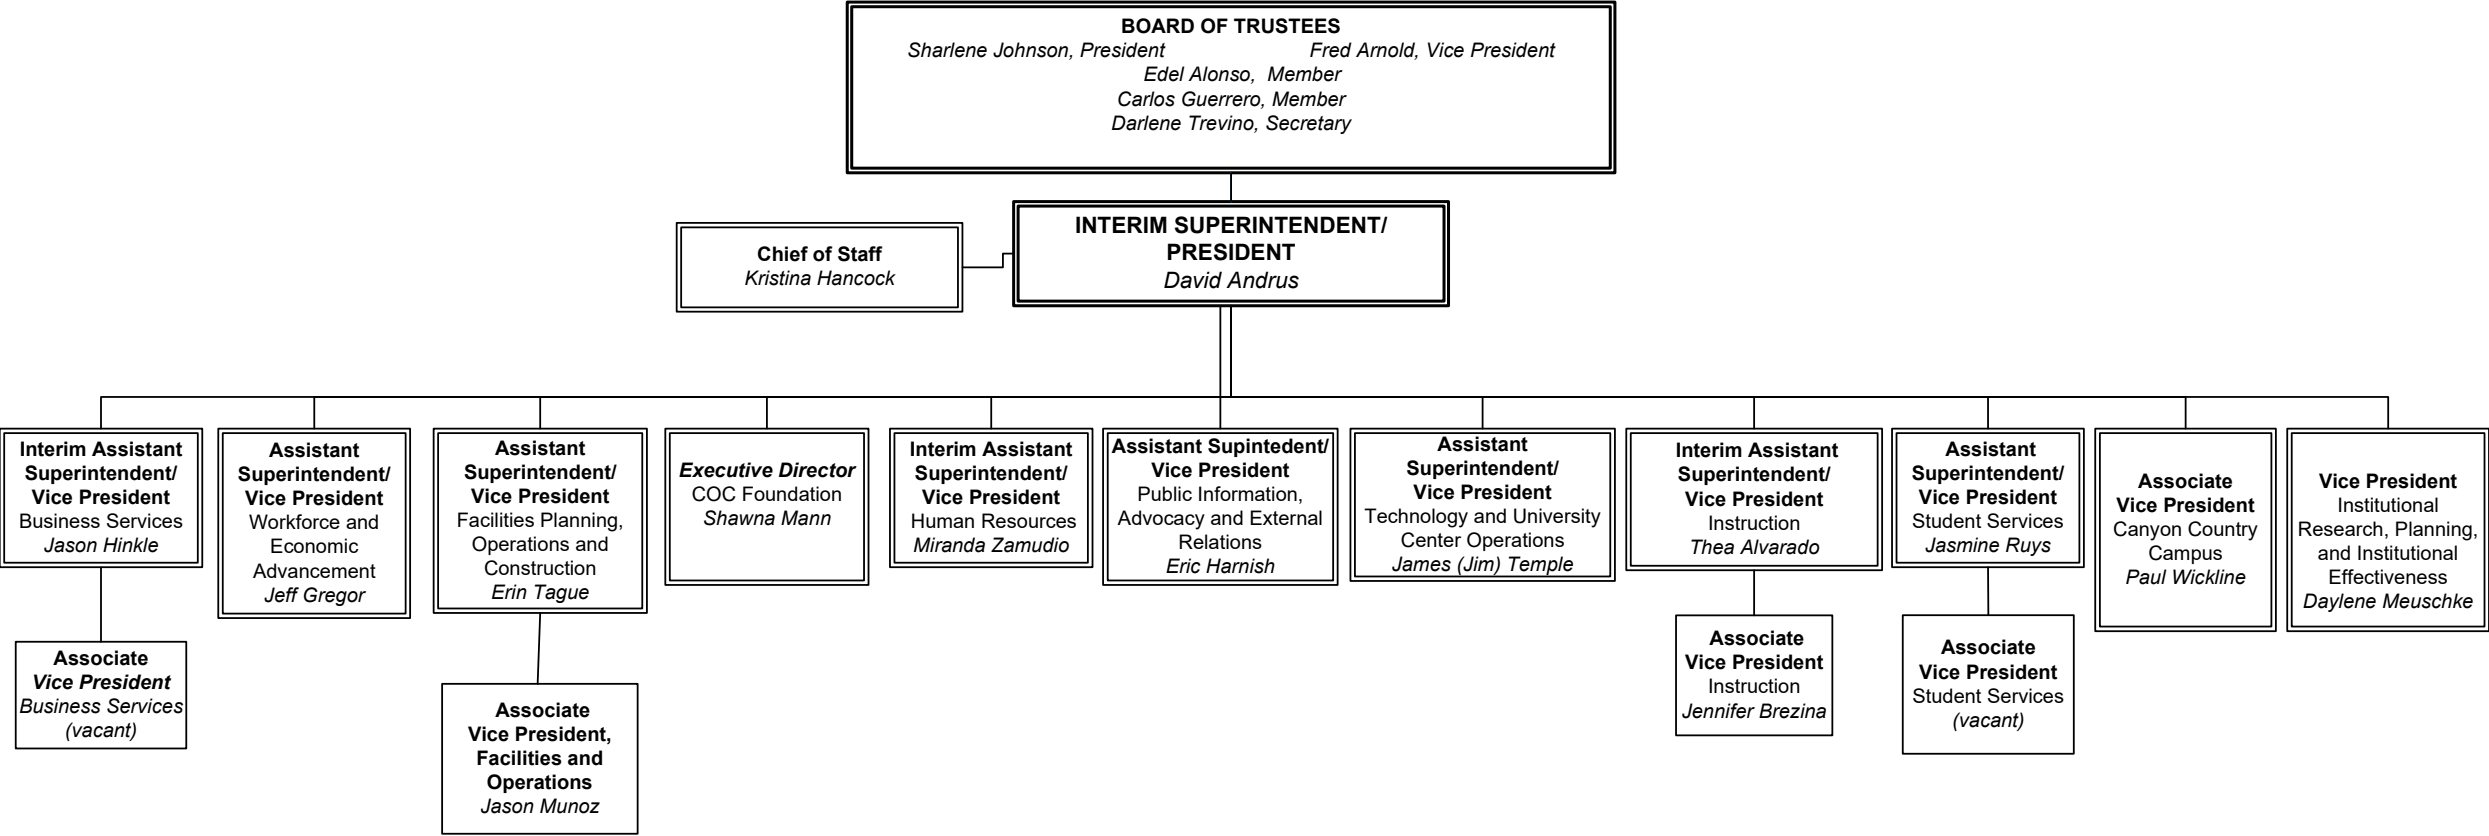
BOARD OF TRUSTEES
Sharlene Johnson, President Fred Arnold, Vice President
Edel Alonso, Member
Carlos Guerrero, Member
Darlene Trevino, Secretary

INTERIM SUPERINTENDENT/ PRESIDENT
David Andrus

Chief of Staff
Kristina Hancock

Interim Assistant Superintendent/ Vice President
Business Services
Jason Hinkle

Associate Vice President
Business Services
(vacant)

Assistant Superintendent/ Vice President
Workforce and Economic Advancement
Jeff Gregor

Assistant Superintendent/ Vice President
Facilities Planning, Operations and Construction
Erin Tague

Associate Vice President, Facilities and Operations
Jason Munoz

Executive Director
COC Foundation
Shawna Mann

Interim Assistant Superintendent/ Vice President
Human Resources
Miranda Zamudio

Assistant Supintedent/ Vice President
Public Information, Advocacy and External Relations
Eric Harnish

Assistant Superintendent/ Vice President
Technology and University Center Operations
James (Jim) Temple

Interim Assistant Superintendent/ Vice President
Instruction
Thea Alvarado

Associate Vice President
Instruction
Jennifer Brezina

Assistant Superintendent/ Vice President
Student Services
Jasmine Ruys

Associate Vice President
Student Services
(vacant)

Associate Vice President
Canyon Country Campus
Paul Wickline

Vice President
Institutional Research, Planning, and Institutional Effectiveness
Daylene Meuschke